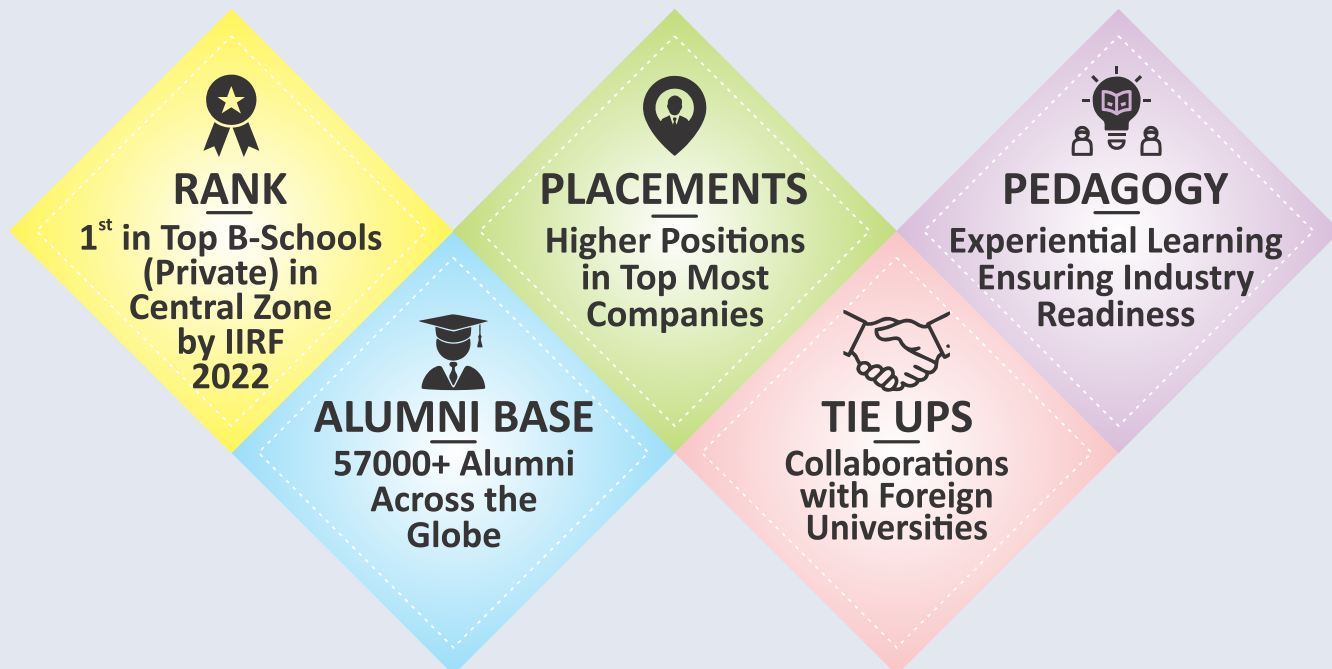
RANK
1$^{st}$ in Top B-Schools (Private) in Central Zone by IIRF 2022

PLACEMENTS
Higher Positions in Top Most Companies

PEDAGOGY
Experiential Learning Ensuring Industry Readiness

ALUMNI BASE
57000+ Alumni Across the Globe

TIE UPS
Collaborations with Foreign Universities